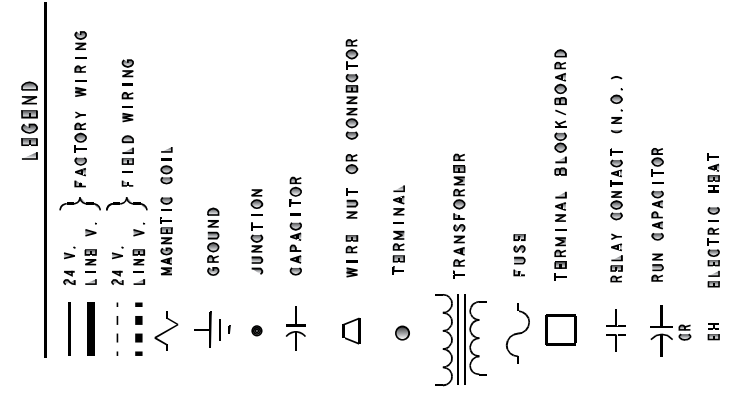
LEGEND

24 V.
LINE V.
FACTORY WIRING

24 V.
LINE V.
FIELD WIRING

MAGNETIC COIL

GROUND

JUNCTION

CAPACITOR

WIRE NUT OR CONNECTOR

TERMINAL

TRANSFORMER

FUSE

TERMINAL BLOCK/BOARD

RELAY CONTACT (N.O.)

CR
RUN CAPACITOR

EH ELECTRIC HEAT